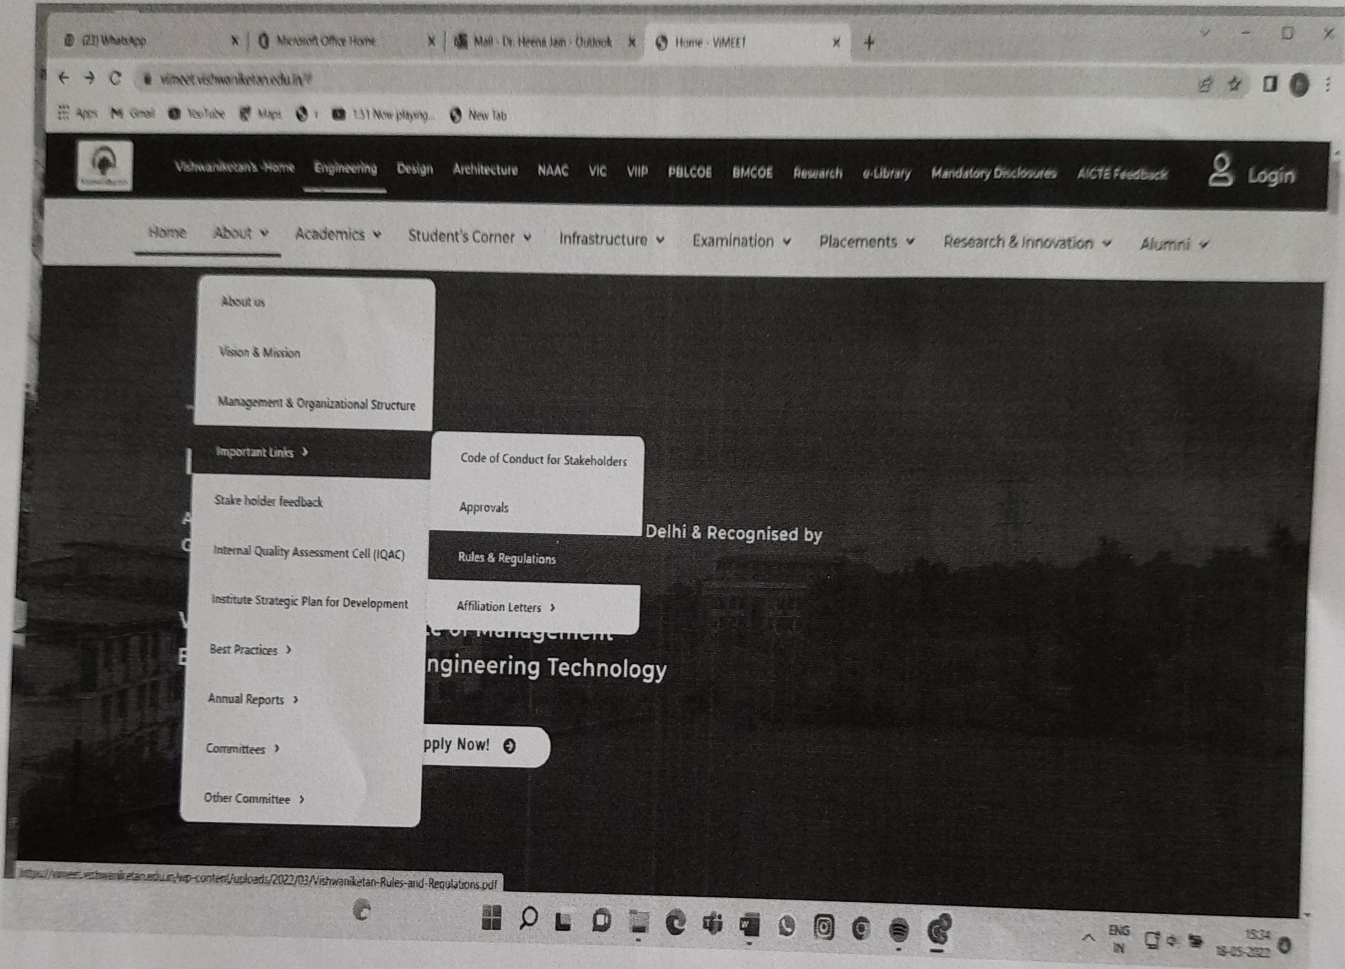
(21) WhatsApp
Microsoft Office Home
Mail - Dr. Heena Jain - Outlook
Home - VIMEET
+
vimeet.vishwaniketan.edu.in/#
Apps Gmail YouTube Maps 1:51 Now playing... New Tab

Vishwaniketan's Home Engineering Design Architecture NAAC VIC VIIP PBLCOE BMCOE Research e-Library Mandatory Disclosures AICTE Feedback Login

Home About Academics Student's Corner Infrastructure Examination Placements Research & Innovation Alumni

About us
Vision & Mission
Management & Organizational Structure
Important Links ›
Stake holder feedback
Internal Quality Assessment Cell (IQAC)
Institute Strategic Plan for Development
Best Practices ›
Annual Reports ›
Committees ›
Other Committee ›

Code of Conduct for Stakeholders
Approvals
Rules & Regulations
Affiliation Letters ›

Delhi & Recognised by
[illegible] of Management
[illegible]ngineering Technology
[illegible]pply Now!

https://vimeet.vishwaniketan.edu.in/wp-content/uploads/2022/03/Vishwaniketan-Rules-and-Regulations.pdf

ENG IN 15:34 15-05-2022